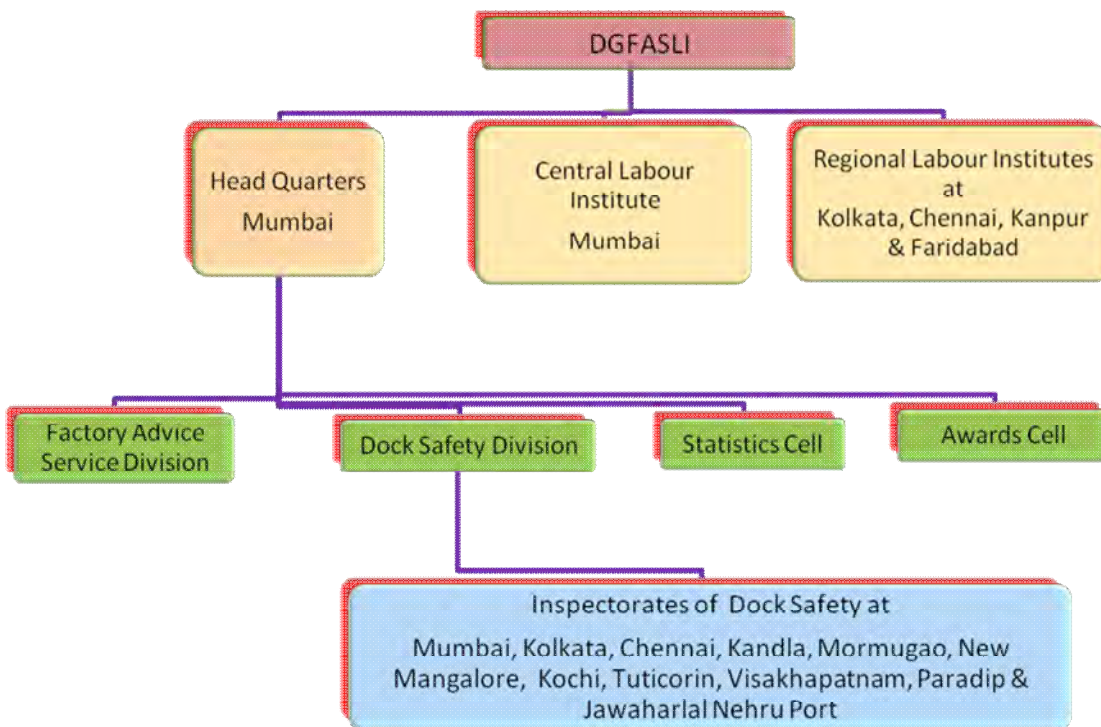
DGFASLI

Head Quarters
Mumbai

Central Labour Institute
Mumbai

Regional Labour Institutes at
Kolkata, Chennai, Kanpur & Faridabad

Factory Advice Service Division

Dock Safety Division

Statistics Cell

Awards Cell

Inspectorates of Dock Safety at
Mumbai, Kolkata, Chennai, Kandla, Mormugao, New Mangalore, Kochi, Tuticorin, Visakhapatnam, Paradip & Jawaharlal Nehru Port